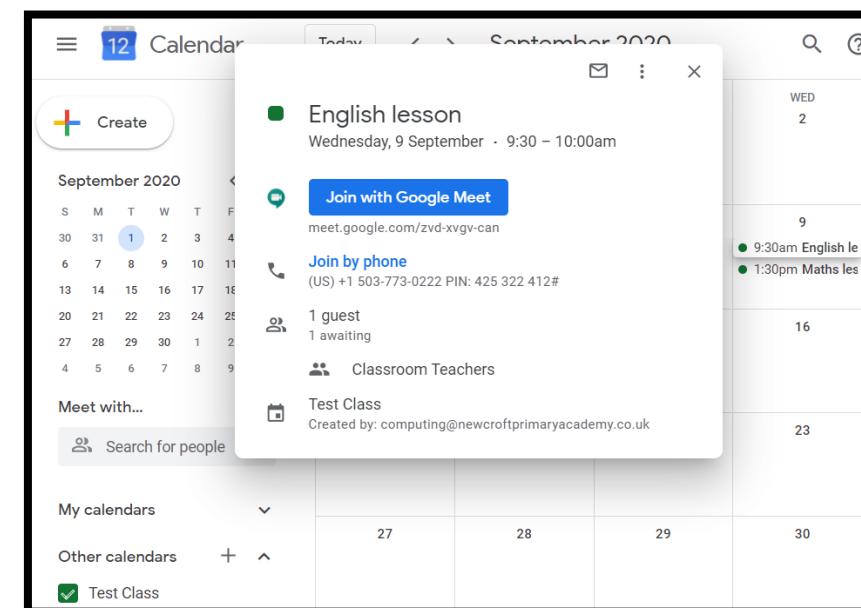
12 Calendar

Today

September 2020

Create

September 2020

| S | M | T | W | T | F |
|---|---|---|---|---|---|
| 30 | 31 | 1 | 2 | 3 | 4 |
| 6 | 7 | 8 | 9 | 10 | 11 |
| 13 | 14 | 15 | 16 | 17 | 18 |
| 20 | 21 | 22 | 23 | 24 | 25 |
| 27 | 28 | 29 | 30 | 1 | 2 |
| 4 | 5 | 6 | 7 | 8 | 9 |

Meet with...

Search for people

My calendars

Other calendars

Test Class

English lesson

Wednesday, 9 September · 9:30 – 10:00am

Join with Google Meet

meet.google.com/zvd-xvgv-can

Join by phone

(US) +1 503-773-0222 PIN: 425 322 412#

1 guest

1 awaiting

Classroom Teachers

Test Class

Created by: computing@newcroftprimaryacademy.co.uk

WED

2

9

9:30am English le

1:30pm Maths les

16

23

27

28

29

30